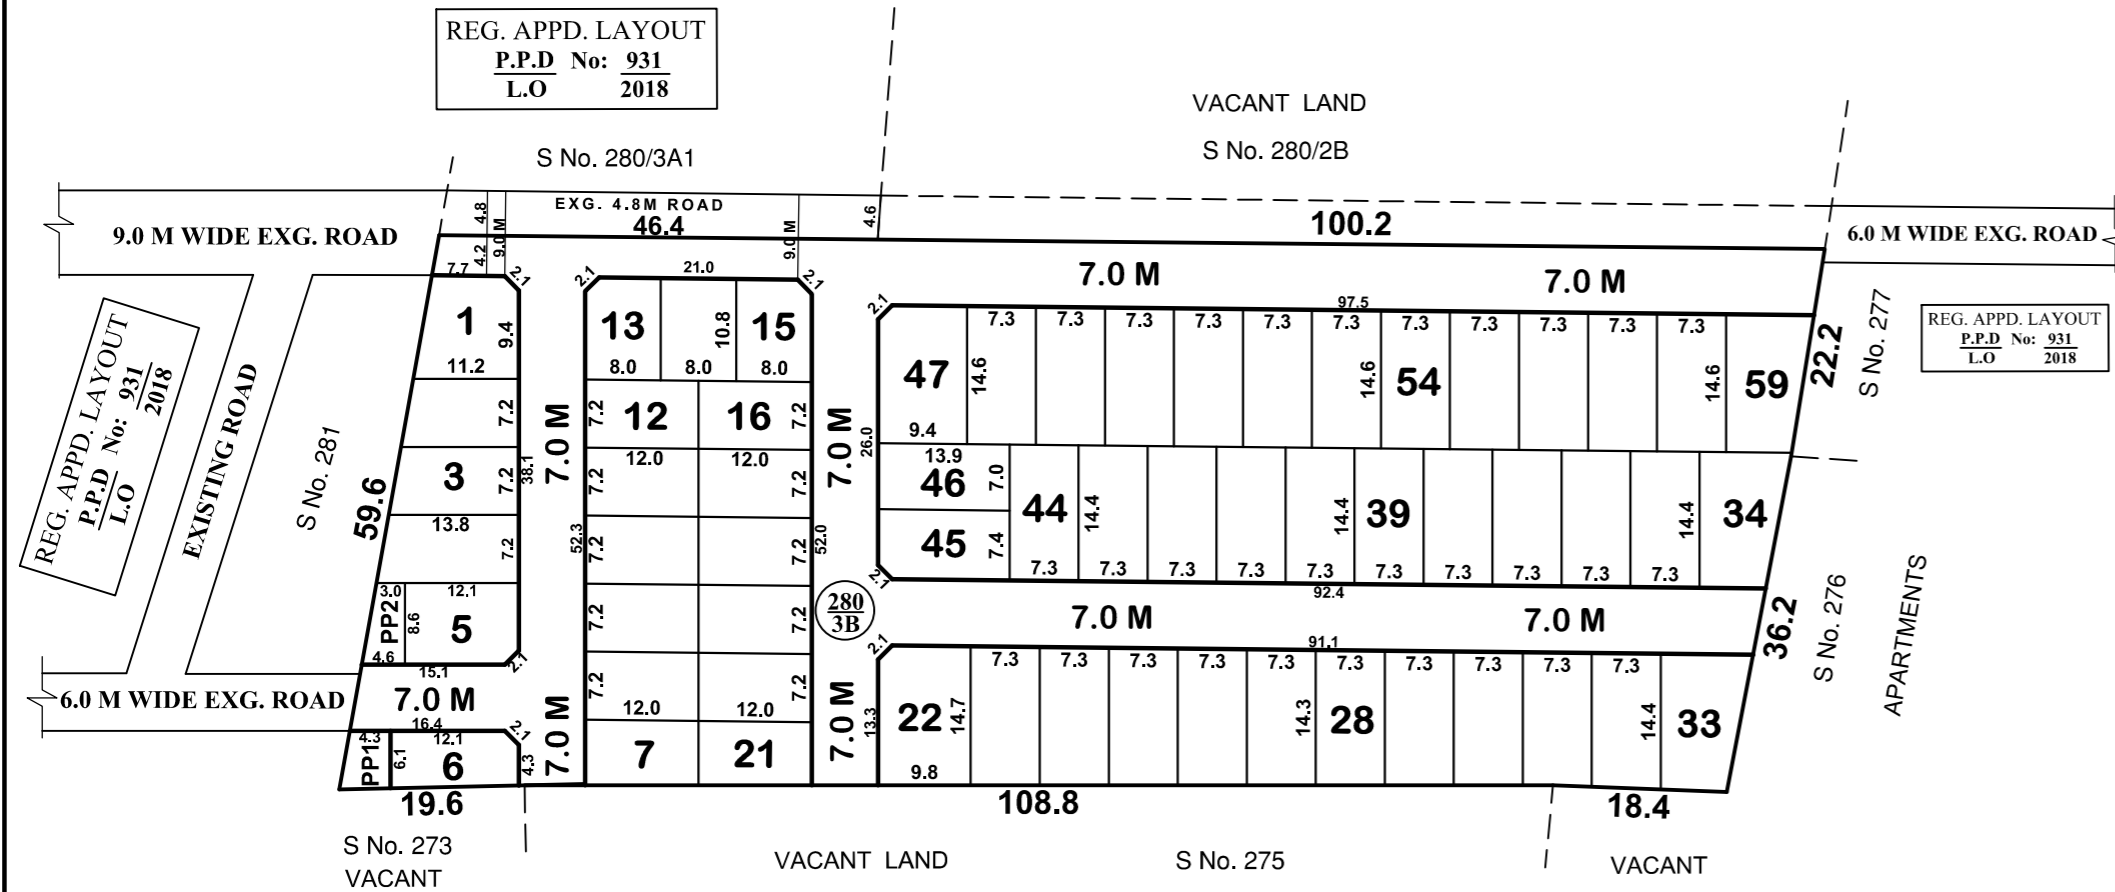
REG. APPD. LAYOUT
P.P.D No: 931
L.O 2018

VACANT LAND

S No. 280/3A1

S No. 280/2B

9.0 M WIDE EXG. ROAD

EXG. 4.8M ROAD

4.8

9.0 M

46.4

9.0 M

4.6

100.2

6.0 M WIDE EXG. ROAD

REG. APPD. LAYOUT
P.P.D No: 931
L.O 2018

REG. APPD. LAYOUT
P.P.D No: 931
L.O 2018

EXISTING ROAD

S No. 281

S No. 277

7.7 4.2 2.1

2.1 21.0 2.1

7.0 M

7.0 M

97.5

2.1

1 9.4

11.2

13 10.8 15

8.0 8.0 8.0

7.3 7.3 7.3 7.3 7.3 7.3 7.3 7.3 7.3 7.3 7.3

47 14.6

14.6 54

14.6 59

22.2

7.2

7.0 M

7.2 12 16 7.2

7.0 M

26.0

9.4

59.6

3 7.2 38.1

12.0 12.0

13.9

46 7.0

44 14.4

14.4 39

14.4 34

13.8

7.2

52.3 7.2

7.2 52.0

45 7.4

7.3 7.3 7.3 7.3 7.3 7.3 7.3 7.3 7.3 7.3

2.1

92.4

3.0 12.1

PP2 8.6 5

7.2

7.2

280
3B

7.0 M

7.0 M

36.2

S No. 276

APARTMENTS

4.6 15.1 2.1

91.1

2.1

6.0 M WIDE EXG. ROAD

7.0 M

7.2

7.2

7.3 7.3 7.3 7.3 7.3 7.3 7.3 7.3 7.3 7.3

16.4

12.0 12.0

7.0 M

13.3 22 14.7

14.3 28

14.4 33

4.3 12.1 2.1

PP1 6.1 6 4.3

7.0 M

7 21

9.8

19.6

108.8

18.4

S No. 273
VACANT

VACANT LAND

S No. 275

VACANT